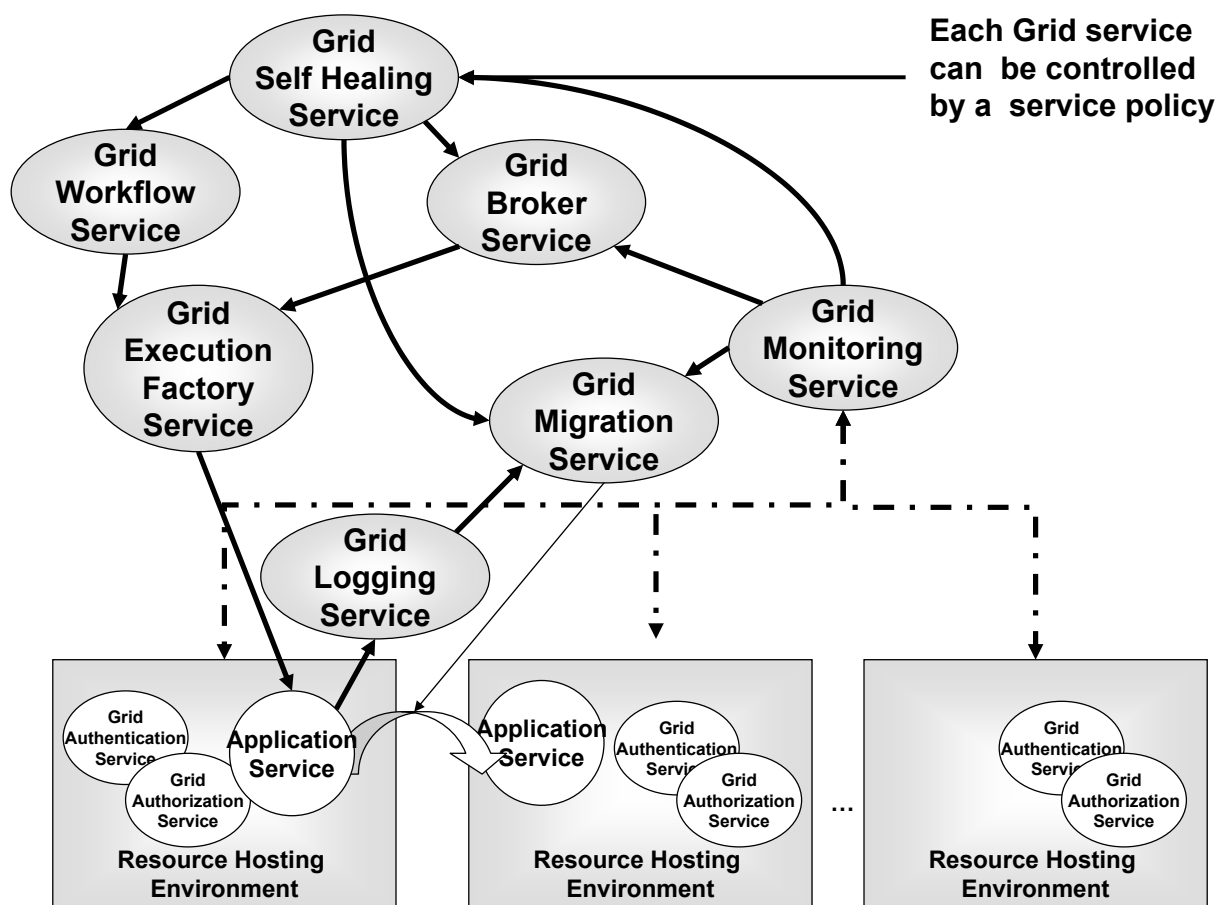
Each Grid service can be controlled by a service policy

Grid Self Healing Service

Grid Workflow Service

Grid Broker Service

Grid Execution Factory Service

Grid Monitoring Service

Grid Migration Service

Grid Logging Service

Grid Authentication Service

Grid Authorization Service

Application Service

Resource Hosting Environment

Application Service

Grid Authentication Service

Grid Authorization Service

Resource Hosting Environment

...

Grid Authentication Service

Grid Authorization Service

Resource Hosting Environment